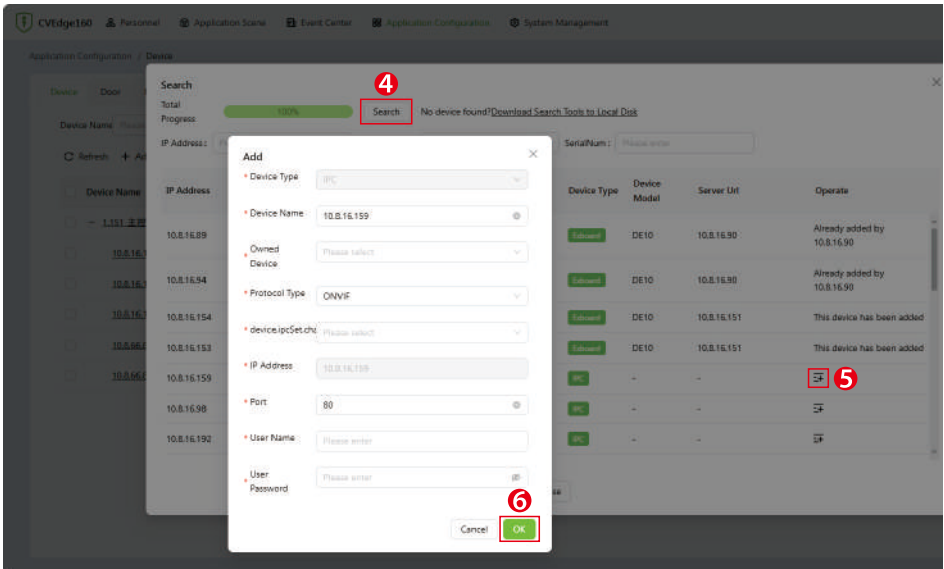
CVEdge160 Personnel Application Scene Event Center Application Configuration System Management

Application Configuration / Device

Device Door

Device Name

C Refresh + Ad

Device Name

1.151

10.8.16.

10.8.16.

10.8.16.

10.8.66.

10.8.66.

Search

Total Progress 100%

4

Search No device found?Download Search Tools to Local Disk

IP Address: SerialNum: Please enter

| IP Address | | Device Type | Device Model | Server Url | Operate |
|---|---|---|---|---|---|
| 10.8.16.89 | | Edboard | DE10 | 10.8.16.90 | Already added by 10.8.16.90 |
| 10.8.16.94 | | Edboard | DE10 | 10.8.16.90 | Already added by 10.8.16.90 |
| 10.8.16.154 | | Edboard | DE10 | 10.8.16.151 | This device has been added |
| 10.8.16.153 | | Edboard | DE10 | 10.8.16.151 | This device has been added |
| 10.8.16.159 | | IPC | - | - | 5 |
| 10.8.16.98 | | IPC | - | - | |
| 10.8.16.192 | | IPC | - | - | |

Add

* Device Type IPC

* Device Name 10.8.16.159

* Owned Device Please select

* Protocol Type ONVIF

* device.ipcSet.cha Please select

* IP Address 10.8.16.159

* Port 80

* User Name Please enter

* User Password Please enter

6

Cancel OK